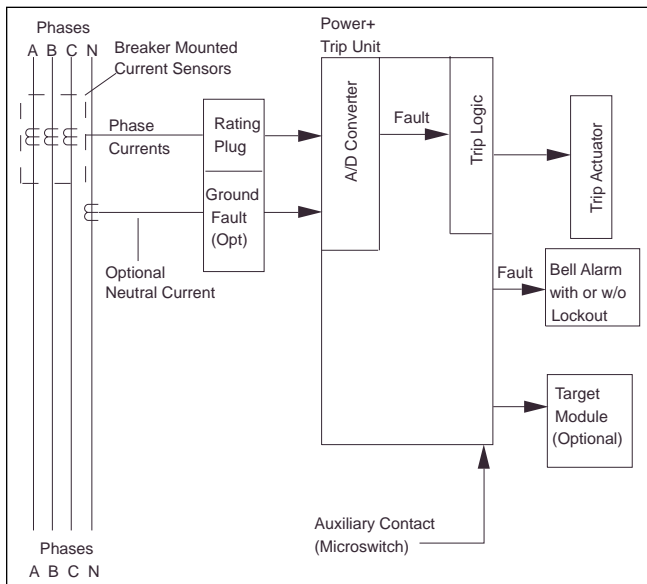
Phases
A B C N
Breaker Mounted Current Sensors
Power+ Trip Unit
Phase Currents
Rating Plug
Ground Fault (Opt)
A/D Converter
Fault
Trip Logic
Trip Actuator
Optional Neutral Current
Fault
Bell Alarm with or w/o Lockout
Target Module (Optional)
Auxiliary Contact (Microswitch)
Phases
A B C N